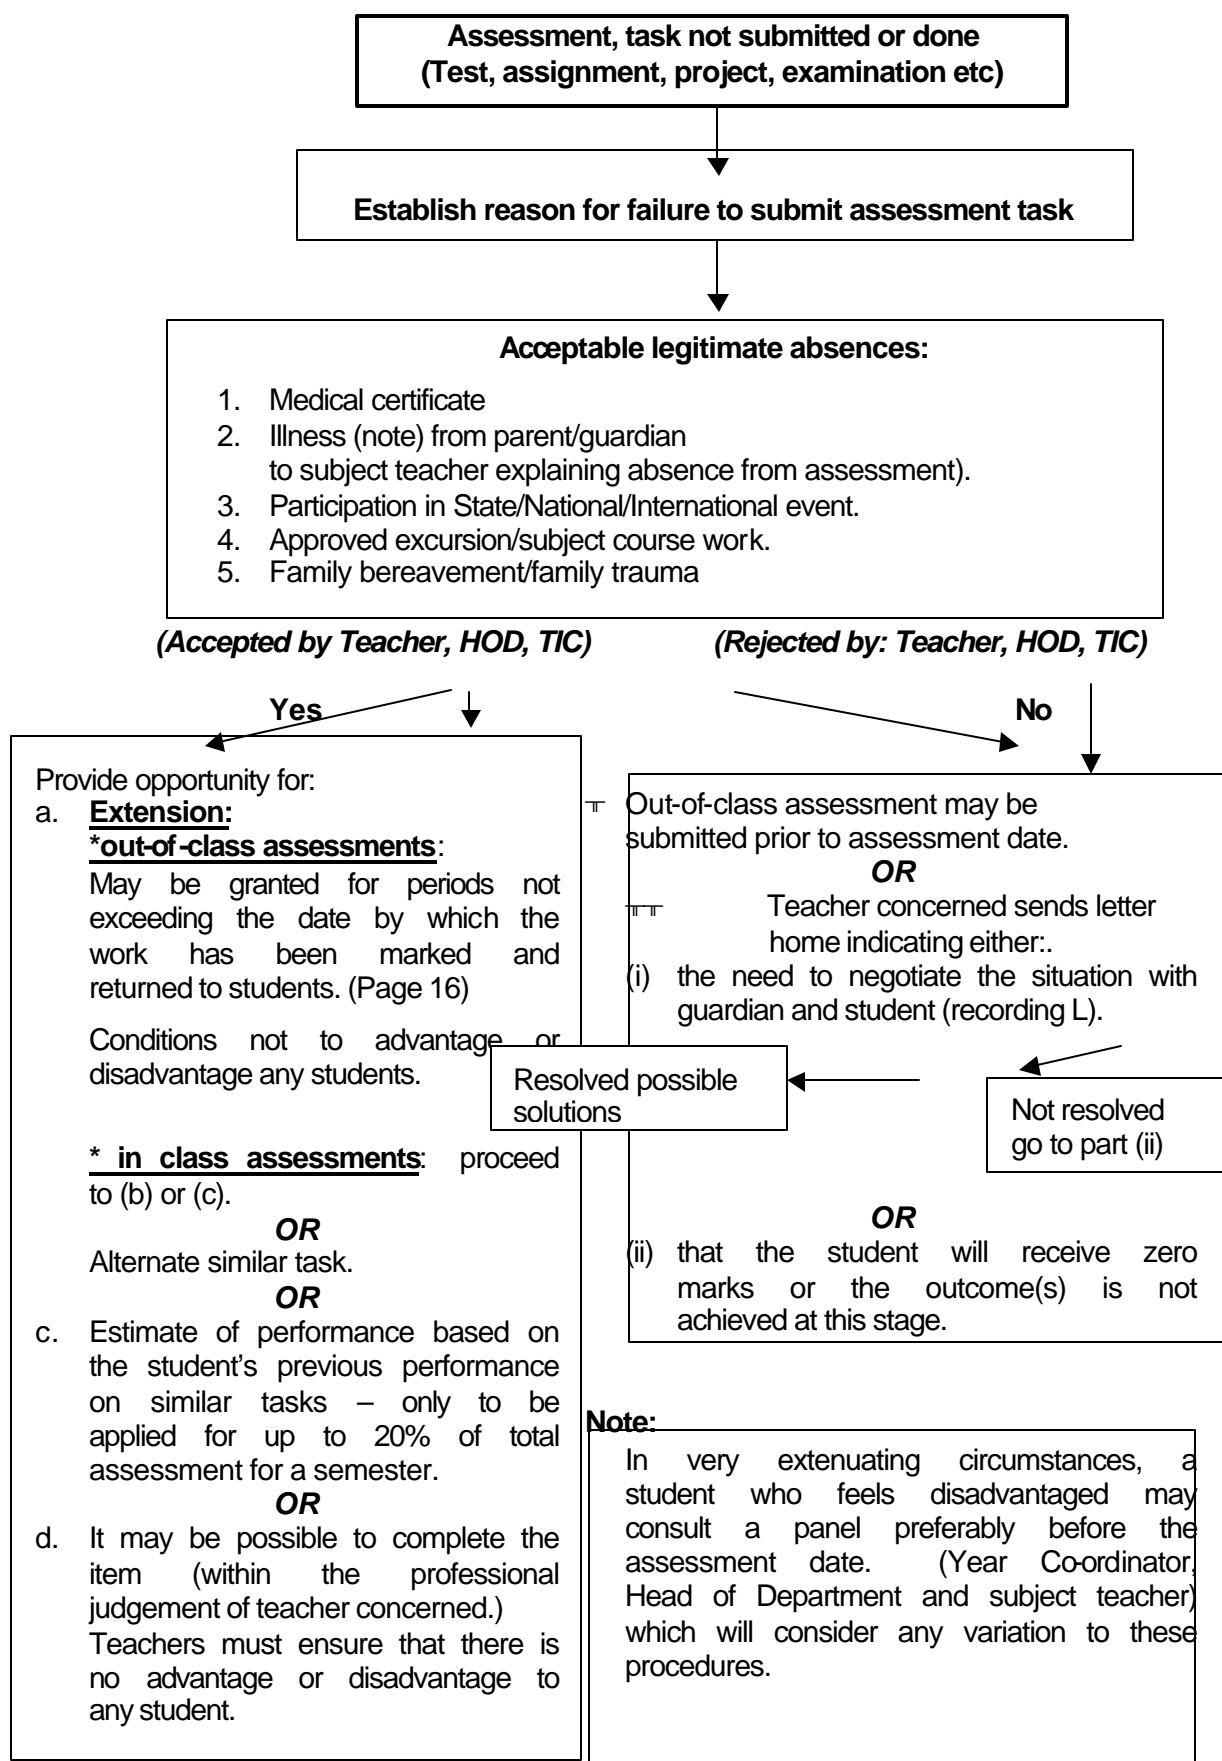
Assessment, task not submitted or done
(Test, assignment, project, examination etc)

Establish reason for failure to submit assessment task

Acceptable legitimate absences:

1. Medical certificate
2. Illness (note) from parent/guardian to subject teacher explaining absence from assessment).
3. Participation in State/National/International event.
4. Approved excursion/subject course work.
5. Family bereavement/family trauma

(Accepted by Teacher, HOD, TIC)

(Rejected by: Teacher, HOD, TIC)

Yes

No

Provide opportunity for:

a. Extension:
*out-of-class assessments:
May be granted for periods not exceeding the date by which the work has been marked and returned to students. (Page 16)

Conditions not to advantage or disadvantage any students.

* in class assessments: proceed to (b) or (c).

OR

Alternate similar task.

OR

c. Estimate of performance based on the student's previous performance on similar tasks – only to be applied for up to 20% of total assessment for a semester.

OR

d. It may be possible to complete the item (within the professional judgement of teacher concerned.)
Teachers must ensure that there is no advantage or disadvantage to any student.

Out-of-class assessment may be submitted prior to assessment date.

OR

Teacher concerned sends letter home indicating either:.

(i) the need to negotiate the situation with guardian and student (recording L).

Resolved possible solutions

Not resolved go to part (ii)

OR

(ii) that the student will receive zero marks or the outcome(s) is not achieved at this stage.

Note:

In very extenuating circumstances, a student who feels disadvantaged may consult a panel preferably before the assessment date. (Year Co-ordinator, Head of Department and subject teacher) which will consider any variation to these procedures.